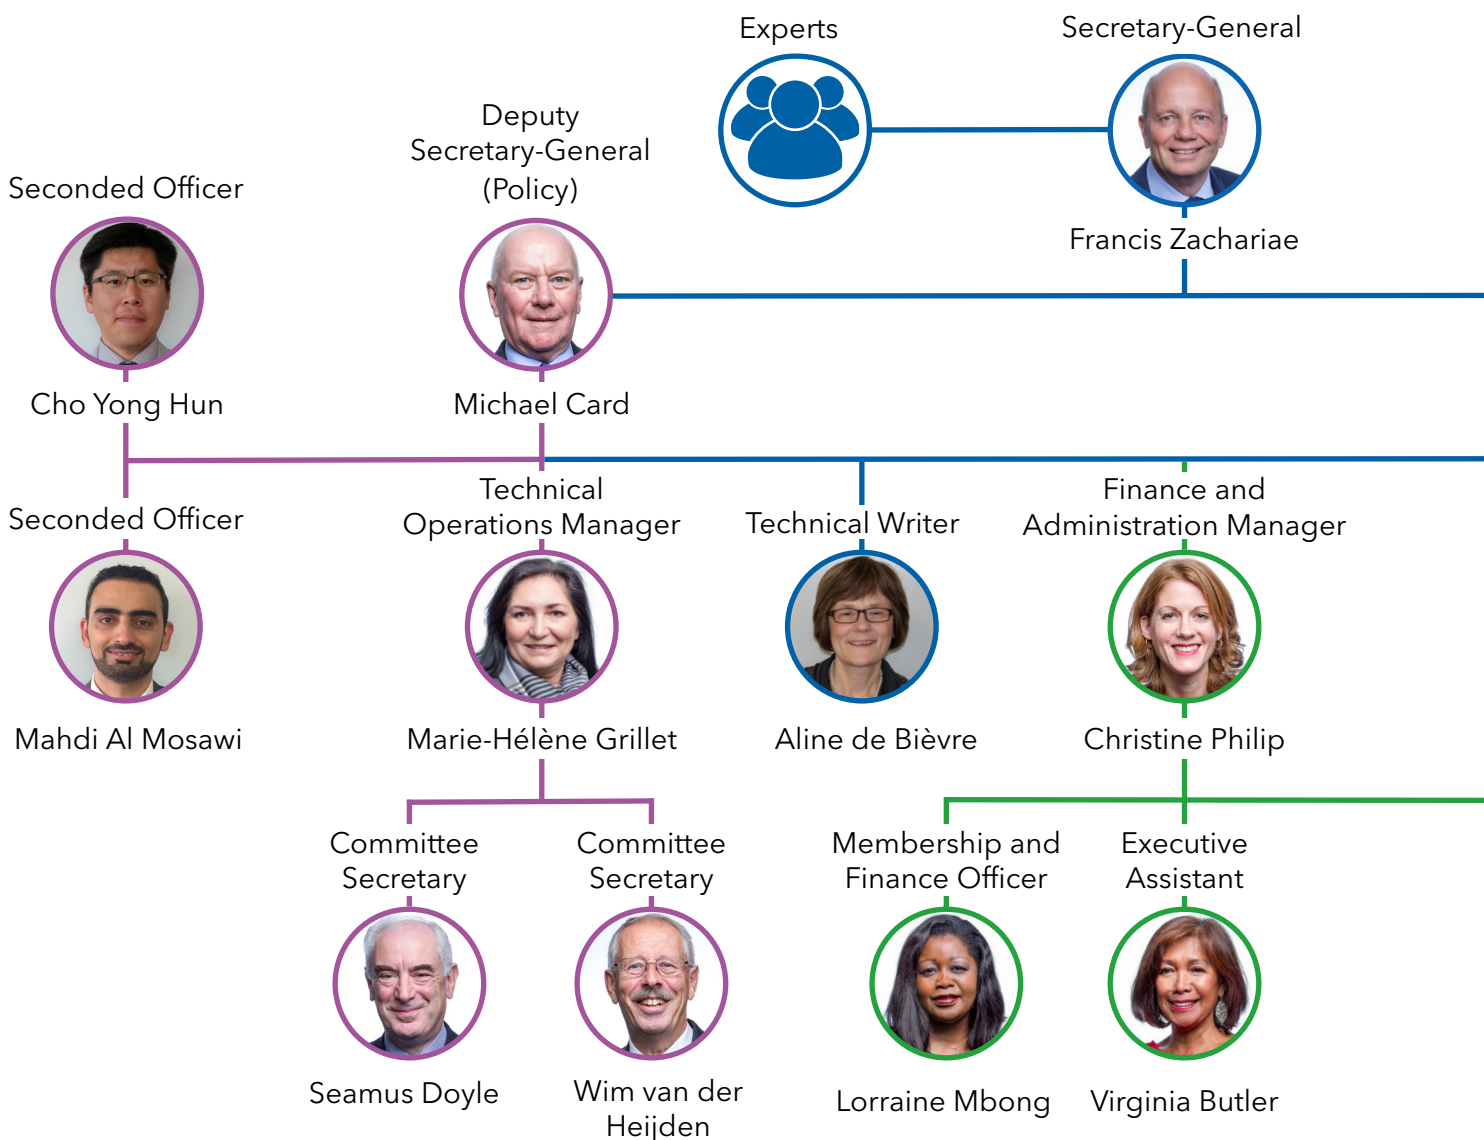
Experts

Secretary-General

Francis Zachariae

Deputy Secretary-General (Policy)

Michael Card

Seconded Officer

Cho Yong Hun

Seconded Officer

Mahdi Al Mosawi

Technical Operations Manager

Marie-Hélène Grillet

Technical Writer

Aline de Bièvre

Finance and Administration Manager

Christine Philip

Committee Secretary

Seamus Doyle

Committee Secretary

Wim van der Heijden

Membership and Finance Officer

Lorraine Mbong

Executive Assistant

Virginia Butler